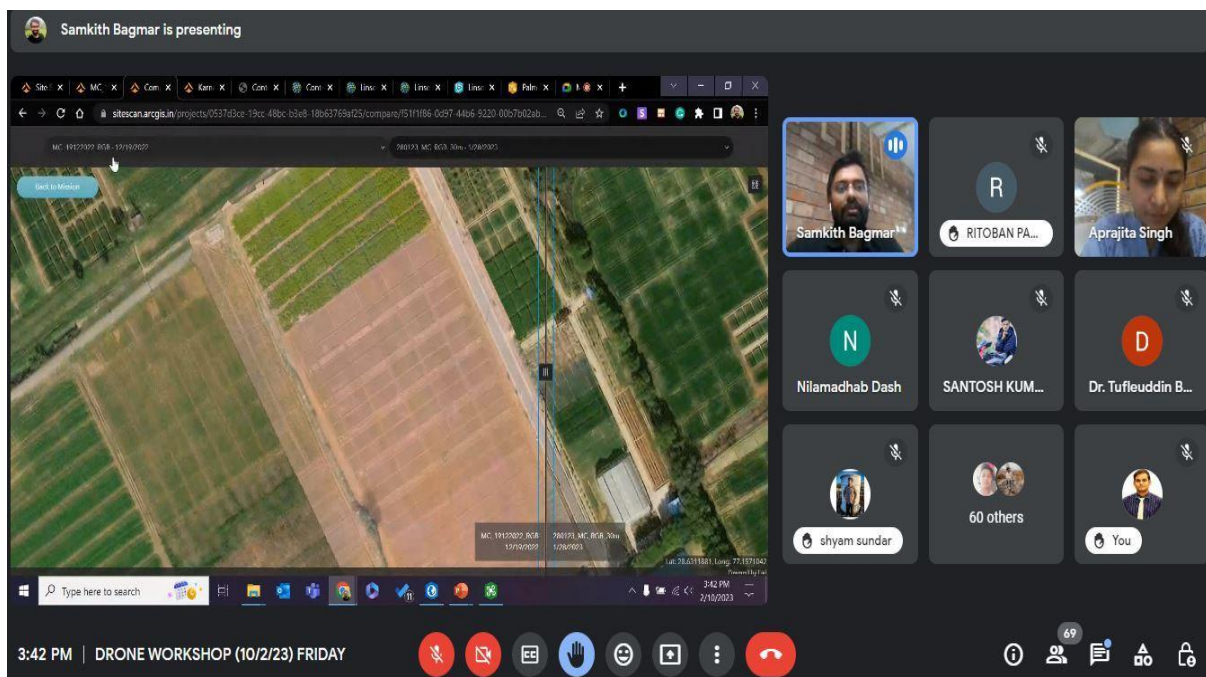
Samkith Bagmar is presenting

Site | MC | Com | Kam | Cont | Cont | Linst | Linst | Linst | Palm |

sitescan.arcgis.in/projects/0537d3ce-19cc-48bc-b3e8-18b63769af25/compare/f51f1f86-0d97-44b6-9220-00b7b02ab...

MC_19122022_RGB - 12/19/2022

280123_MC_RGB_30m - 1/28/2023

Back to Mission

MC_19122022_RGB 12/19/2022

280123_MC_RGB_30m 1/28/2023

Lat: 28.6311881, Long: 77.1571042

Type here to search

3:42 PM 2/10/2023

Samkith Bagmar

R

RITOBAN PA...

Aprajita Singh

N

Nilamadhab Dash

SANTOSH KUM...

D

Dr. Tufleuddin B...

shyam sundar

60 others

You

3:42 PM | DRONE WORKSHOP (10/2/23) FRIDAY

69